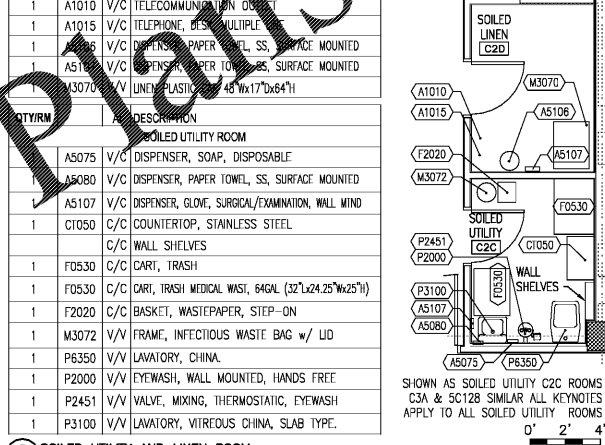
| 1 | A1010 | V/C | TELECOMMUNICATION OUTLET |
|---|---|---|---|
| 1 | A1015 | V/C | TELEPHONE, DESK, MULTIPLE LINE |
| 1 | A5106 | V/C | DISPENSER, PAPER TOWEL, SS, SURFACE MOUNTED |
| 1 | A5107 | V/C | DISPENSER, PAPER TOWEL, SS, SURFACE MOUNTED |
| 1 | M3070 | V/V | LINEN, PLASTIC, 48"Wx17"Dx64"H |

| QTY/RM | | A/I | DESCRIPTION |
|---|---|---|---|
| | | | SOILED UTILITY ROOM |
| 1 | A5075 | V/C | DISPENSER, SOAP, DISPOSABLE |
| 1 | A5080 | V/C | DISPENSER, PAPER TOWEL, SS, SURFACE MOUNTED |
| 1 | A5107 | V/C | DISPENSER, GLOVE, SURGICAL/EXAMINATION, WALL MTND |
| 1 | CT050 | C/C | COUNTERTOP, STAINLESS STEEL |
| | | C/C | WALL SHELVES |
| 1 | F0530 | C/C | CART, TRASH |
| 1 | F0530 | C/C | CART, TRASH MEDICAL WAST, 64GAL (32"Lx24.25"Wx25"H) |
| 1 | F2020 | C/C | BASKET, WASTEPAPER, STEP-ON |
| 1 | M3072 | V/V | FRAME, INFECTIOUS WASTE BAG w/ LID |
| 1 | P6350 | V/V | LAVATORY, CHINA. |
| 1 | P2000 | V/V | EYEWASH, WALL MOUNTED, HANDS FREE |
| 1 | P2451 | V/V | VALVE, MIXING, THERMOSTATIC, EYEWASH |
| 1 | P3100 | V/V | LAVATORY, VITREOUS CHINA, SLAB TYPE. |

SOILED UTILITY AND LINEN ROOM

SOILED LINEN C2D

M3070
A1010
A1015
A5106
A5107
F2020
M3072
F0530
SOILED UTILITY C2C
P2451
P2000
CT050
F0530
WALL SHELVES
P3100
A5107
A5080
A5075
P6350

SHOWN AS SOILED UTILITY C2C ROOMS C3A & 5C128 SIMILAR ALL KEYNOTES APPLY TO ALL SOILED UTILITY ROOMS

0' 2' 4'